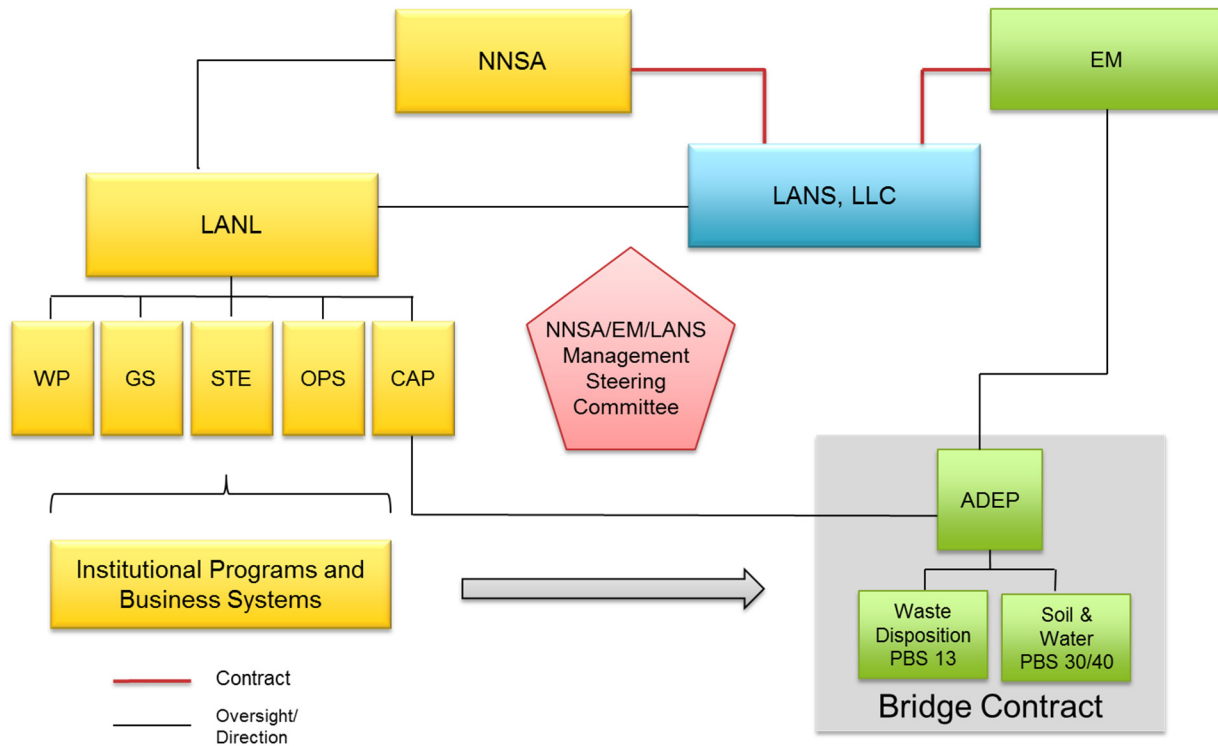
NNSA

EM

LANS, LLC

LANL

WP

GS

STE

OPS

CAP

NNSA/EM/LANS Management Steering Committee

ADEP

Institutional Programs and Business Systems

Waste Disposition PBS 13

Soil & Water PBS 30/40

Bridge Contract

Contract

Oversight/ Direction